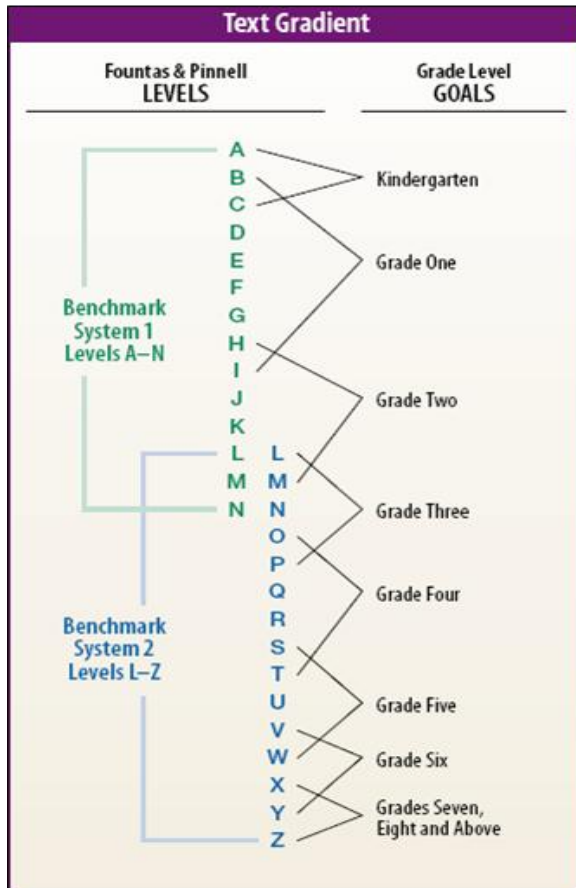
Text Gradient

Fountas & Pinnell
LEVELS

Grade Level
GOALS

A
B
C
D
E
F
G
H
I
J
K
L
M
N

Kindergarten

Grade One

Benchmark System 1 Levels A–N

Grade Two

L
M
N
O
P
Q
R
S
T
U
V
W
X
Y
Z

Grade Three

Grade Four

Benchmark System 2 Levels L–Z

Grade Five

Grade Six

Grades Seven, Eight and Above